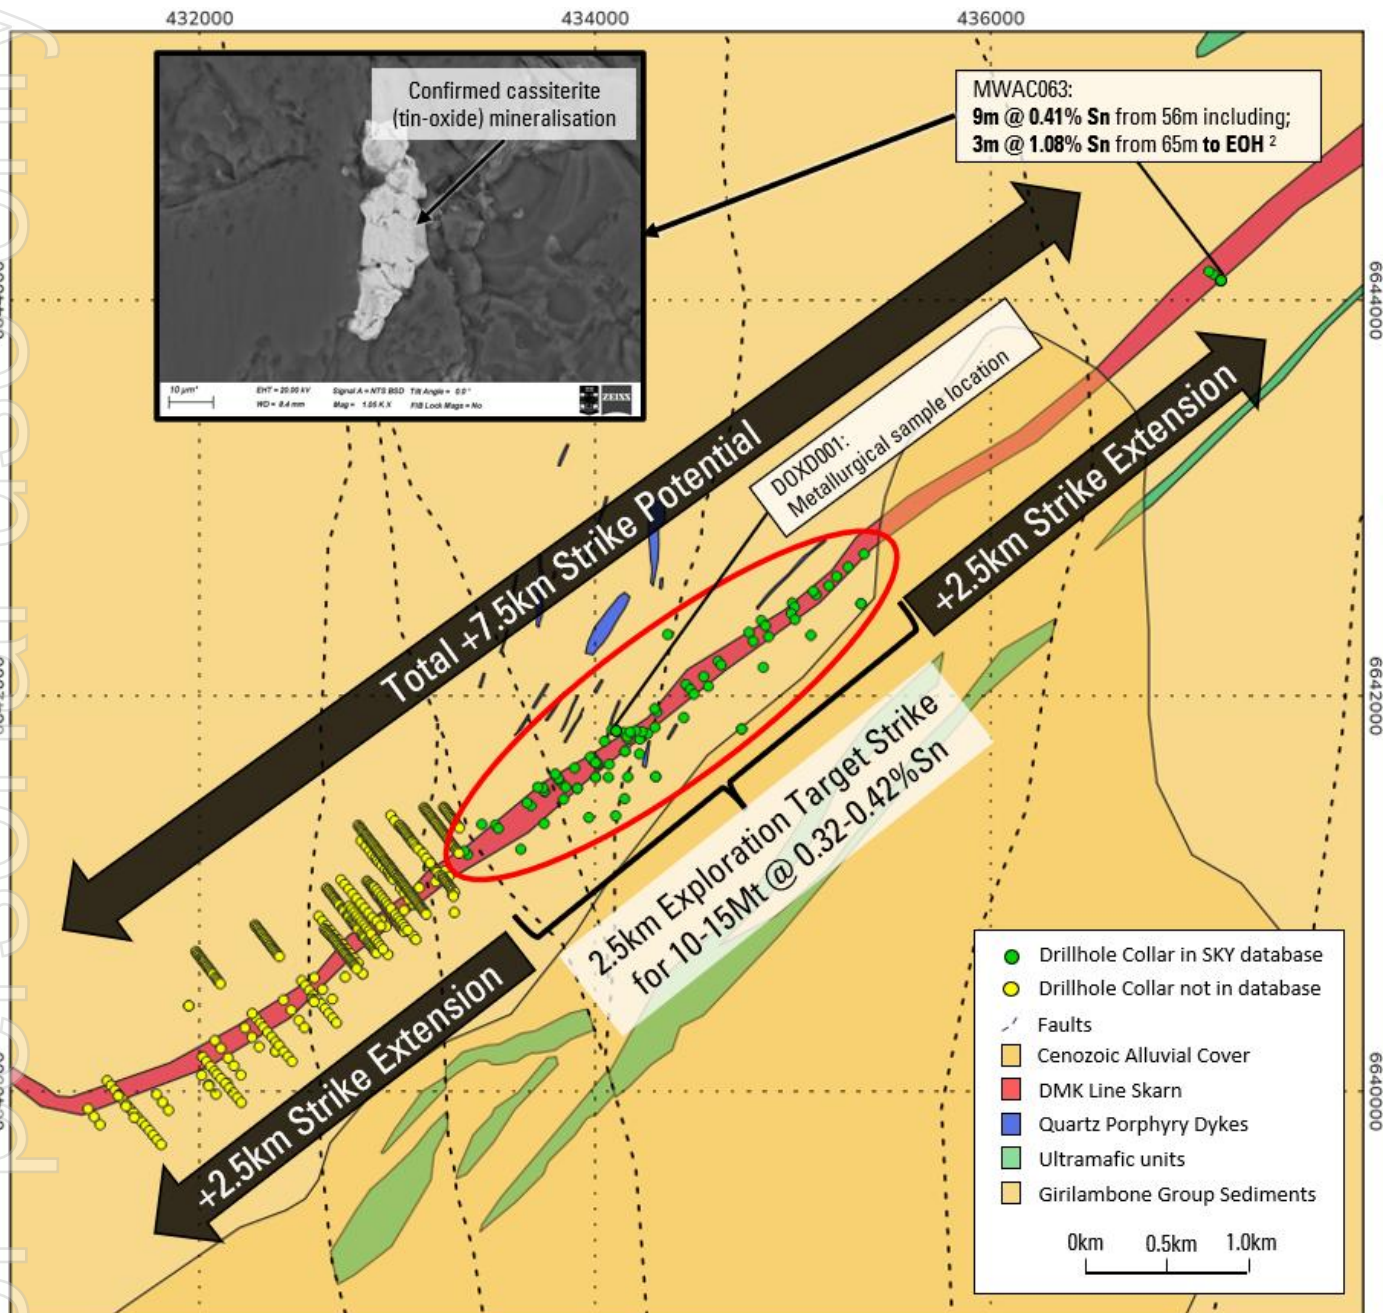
432000
434000
436000

Confirmed cassiterite (tin-oxide) mineralisation

10 µm EHT = 20.00 kV WD = 8.4 mm Signal A = NTS BSD Mag = 1.05 K X Tilt Angle = 0.0° FIB Lock Mags = No ZEISS

MWAC063:
9m @ 0.41% Sn from 56m including;
3m @ 1.08% Sn from 65m to EOH $^2$

6644000
6642000
6640000

Total +7.5km Strike Potential

DOXD001:
Metallurgical sample location

+2.5km Strike Extension

2.5km Exploration Target Strike for 10-15Mt @ 0.32-0.42%Sn

+2.5km Strike Extension

Drillhole Collar in SKY database
Drillhole Collar not in database
Faults
Cenozoic Alluvial Cover
DMK Line Skarn
Quartz Porphyry Dykes
Ultramafic units
Girilambone Group Sediments

0km 0.5km 1.0km